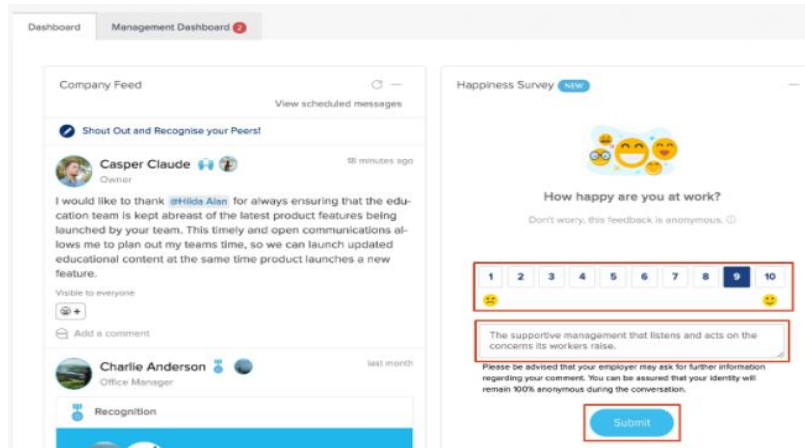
Dashboard

Management Dashboard 2

Company Feed

View scheduled messages

Shout Out and Recognise your Peers!

Casper Claude

Owner

18 minutes ago

I would like to thank @Hilda Alan for always ensuring that the education team is kept abreast of the latest product features being launched by your team. This timely and open communications allows me to plan out my teams time, so we can launch updated educational content at the same time product launches a new feature.

Visible to everyone

Add a comment

Charlie Anderson

Office Manager

last month

Recognition

Happiness Survey NEW

How happy are you at work?

Don't worry, this feedback is anonymous.

| 1 | 2 | 3 | 4 | 5 | 6 | 7 | 8 | 9 | 10 |
|---|---|---|---|---|---|---|---|---|---|

The supportive management that listens and acts on the concerns its workers raise.

Please be advised that your employer may ask for further information regarding your comment. You can be assured that your identity will remain 100% anonymous during the conversation.

Submit